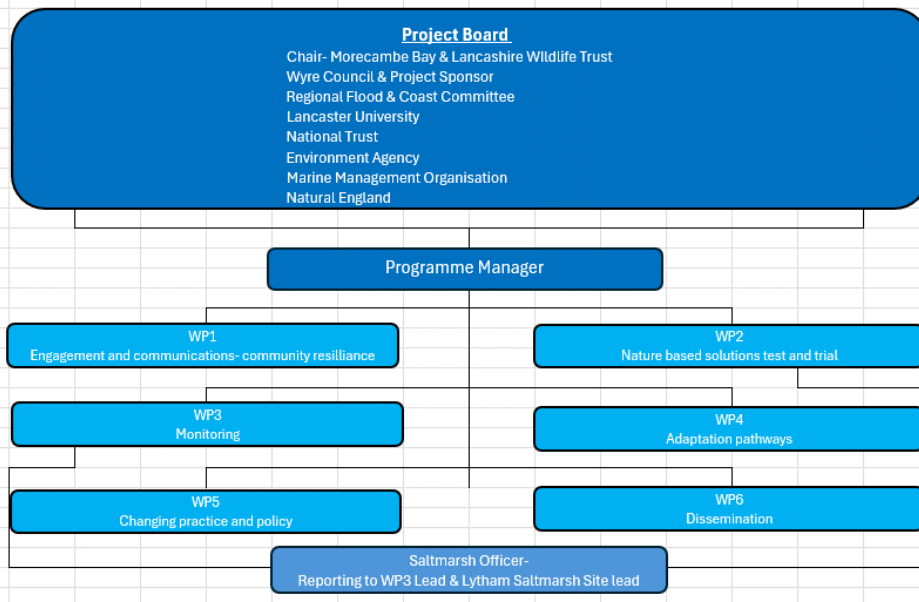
Project Board

Chair- Morecambe Bay & Lancashire Wildlife Trust
Wyre Council & Project Sponsor
Regional Flood & Coast Committee
Lancaster University
National Trust
Environment Agency
Marine Management Organisation
Natural England

Programme Manager

WP1
Engagement and communications- community resilliance

WP2
Nature based solutions test and trial

WP3
Monitoring

WP4
Adaptation pathways

WP5
Changing practice and policy

WP6
Dissemination

Saltmarsh Officer-
Reporting to WP3 Lead & Lytham Saltmarsh Site lead